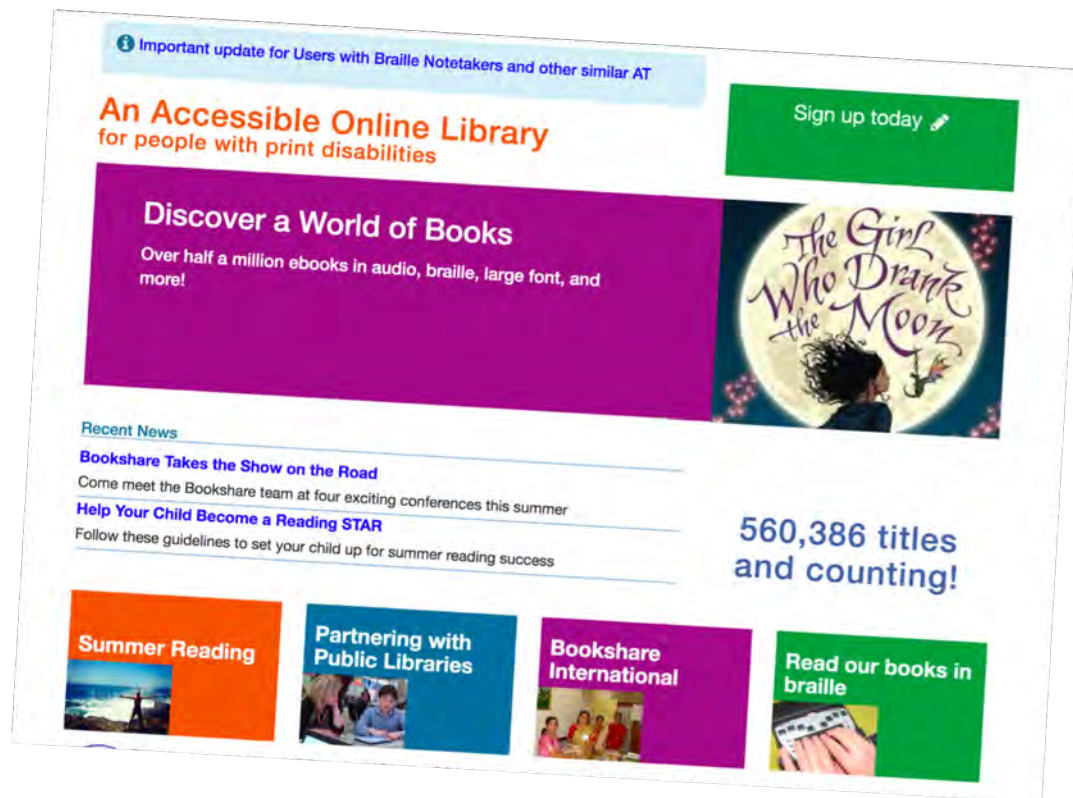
Important update for Users with Braille Notetakers and other similar AT

An Accessible Online Library
for people with print disabilities

Sign up today

Discover a World of Books

Over half a million ebooks in audio, braille, large font, and more!

The Girl Who Drank the Moon

Recent News

Bookshare Takes the Show on the Road

Come meet the Bookshare team at four exciting conferences this summer

Help Your Child Become a Reading STAR

Follow these guidelines to set your child up for summer reading success

560,386 titles and counting!

Summer Reading

Partnering with Public Libraries

Bookshare International

Read our books in braille